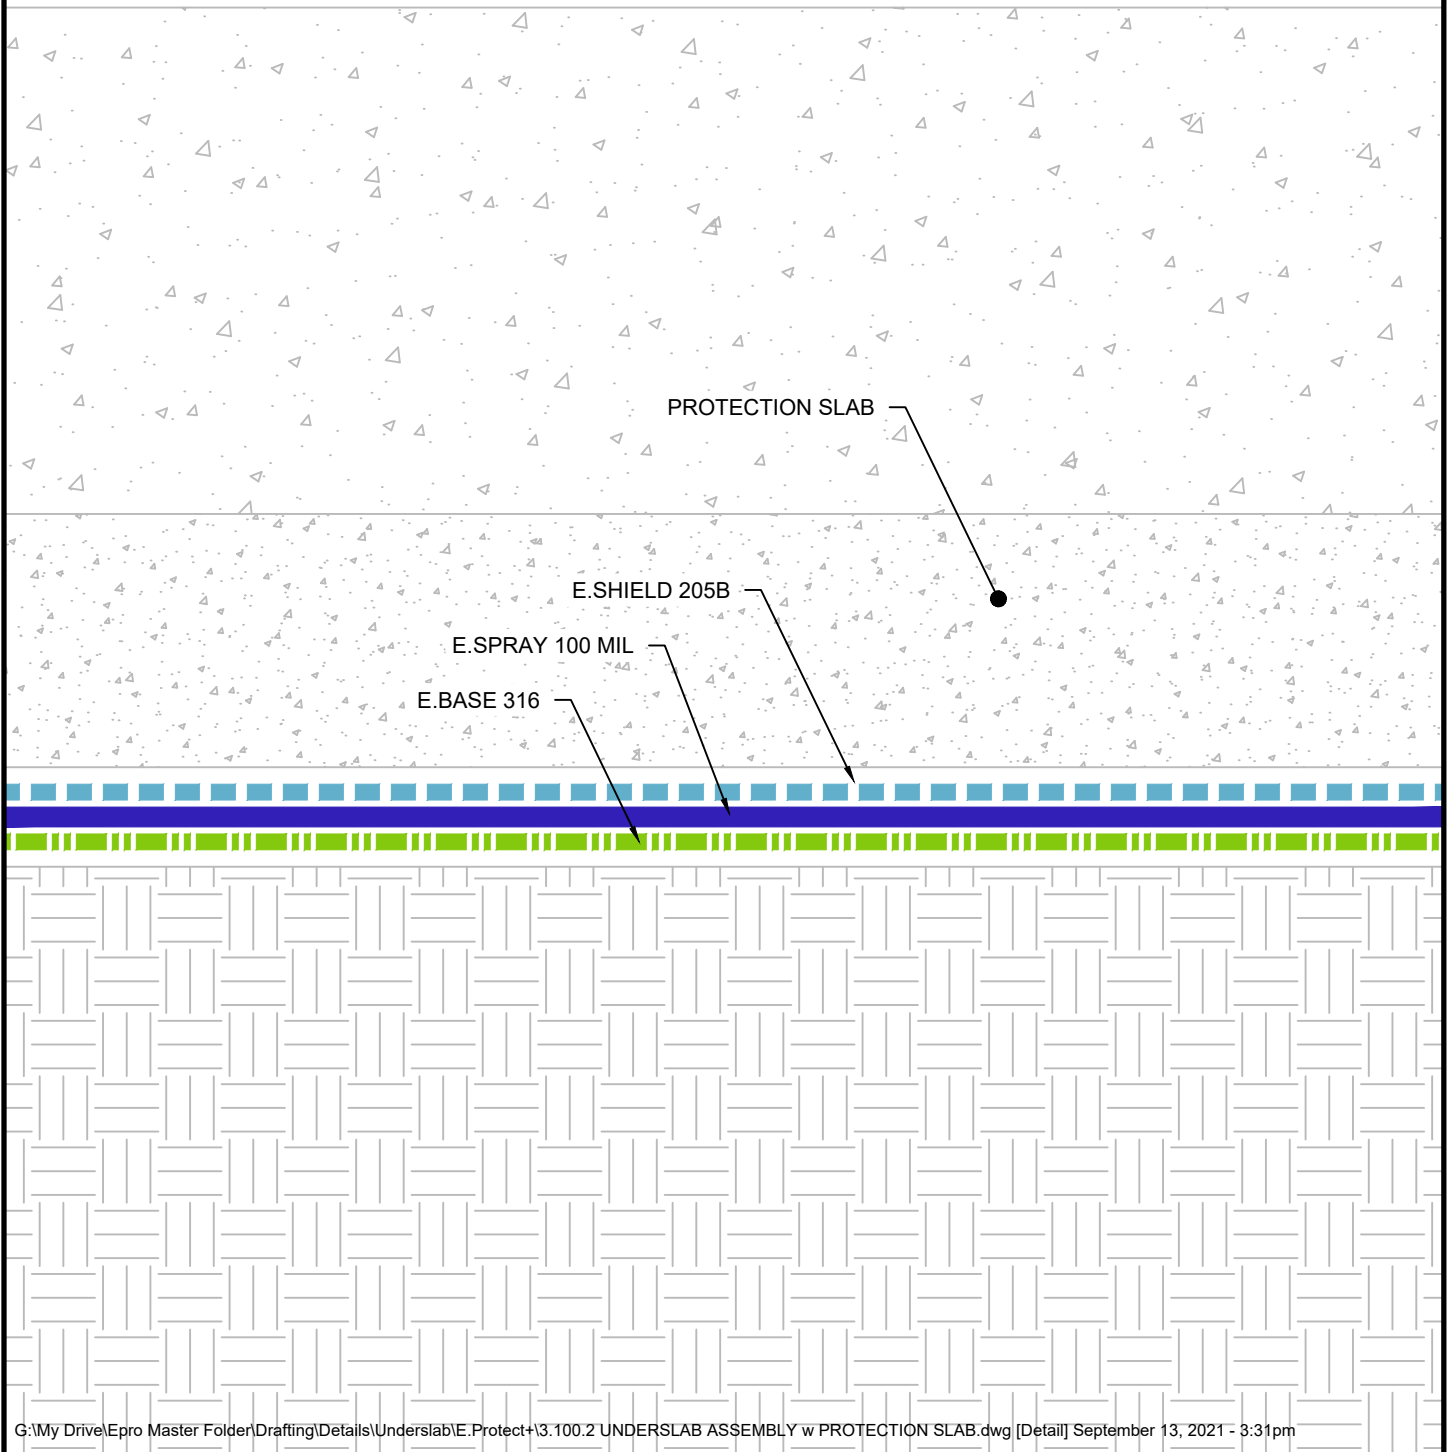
PROTECTION SLAB

E.SHIELD 205B

E.SPRAY 100 MIL

E.BASE 316

G:\My Drive\Epro Master Folder\Drafting\Details\Underslab\E.Protect+\3.100.2 UNDERSLAB ASSEMBLY w PROTECTION SLAB.dwg [Detail] September 13, 2021 - 3:31pm